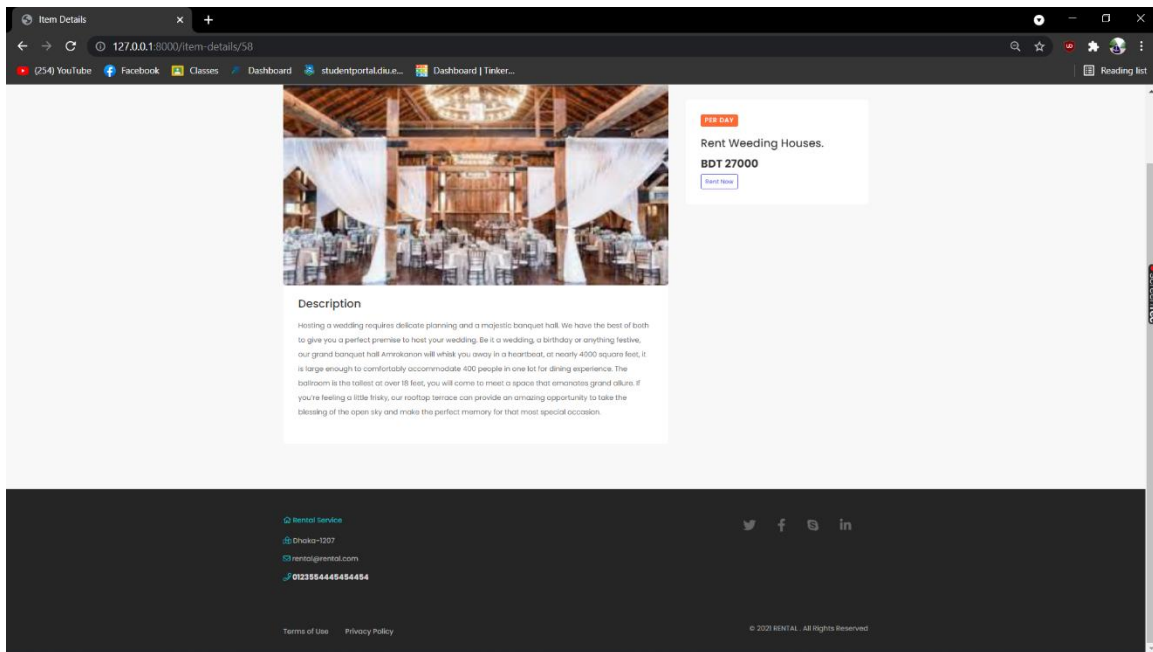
Item Details

127.0.0.1:8000/item-details/58

(254) YouTube Facebook Classes Dashboard studentportal.diu.e... Dashboard | Tinker...

Reading list

PER DAY

Rent Weeding Houses.

BDT 27000

Rent Now

Description

Hosting a wedding requires delicate planning and a majestic banquet hall. We have the best of both to give you a perfect premise to host your wedding. Be it a wedding, a birthday or anything festive, our grand banquet hall Amrokanon will whisk you away in a heartbeat, at nearly 4000 square feet, it is large enough to comfortably accommodate 400 people in one lot for dining experience. The ballroom is the tallest at over 18 feet, you will come to meet a space that emanates grand allure. If you're feeling a little frisky, our rooftop terrace can provide an amazing opportunity to take the blessing of the open sky and make the perfect memory for that most special occasion.

Rental Service

Dhaka-1207

rental@rental.com

0123554445454454

Terms of Use Privacy Policy

© 2021 RENTAL . All Rights Reserved